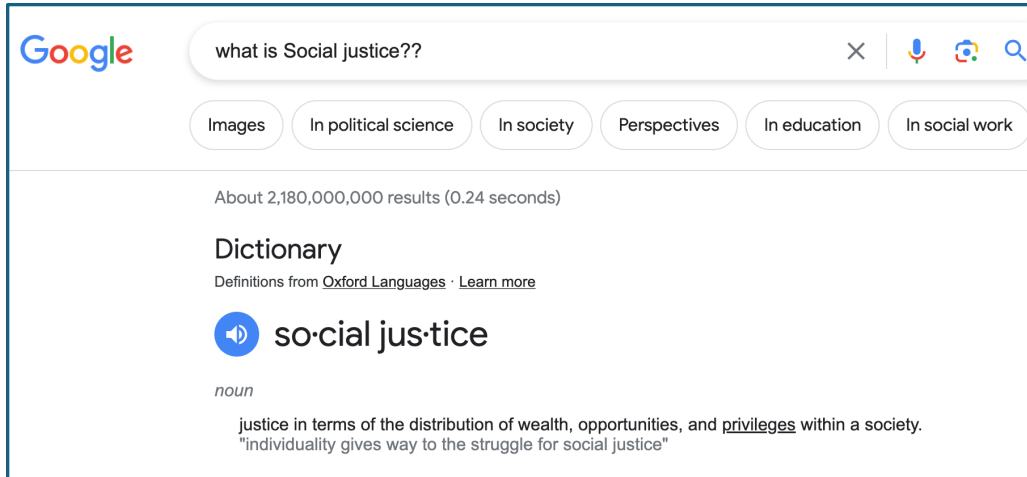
Google

what is Social justice??

Images In political science In society Perspectives In education In social work

About 2,180,000,000 results (0.24 seconds)

Dictionary

Definitions from Oxford Languages · Learn more

so·cial jus·tice

noun

justice in terms of the distribution of wealth, opportunities, and privileges within a society.
"individuality gives way to the struggle for social justice"